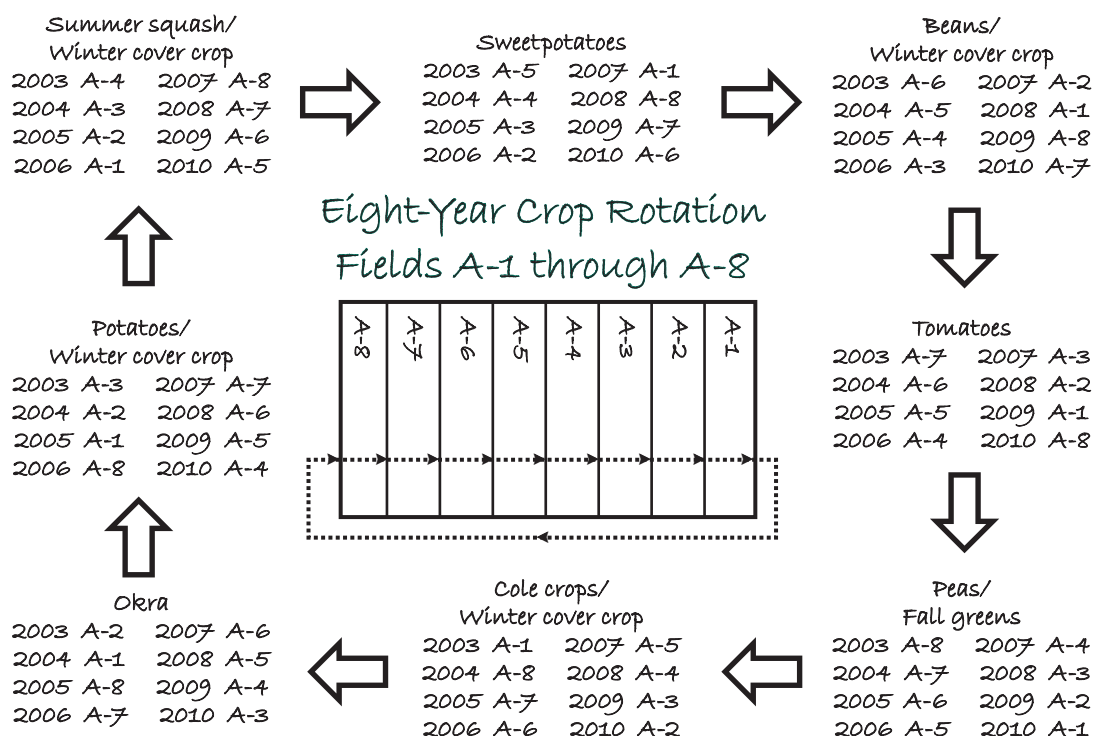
Summer squash/
Winter cover crop
2003 A-4 2007 A-8
2004 A-3 2008 A-7
2005 A-2 2009 A-6
2006 A-1 2010 A-5

Sweetpotatoes
2003 A-5 2007 A-1
2004 A-4 2008 A-8
2005 A-3 2009 A-7
2006 A-2 2010 A-6

Beans/
Winter cover crop
2003 A-6 2007 A-2
2004 A-5 2008 A-1
2005 A-4 2009 A-8
2006 A-3 2010 A-7

Eight-Year Crop Rotation
Fields A-1 through A-8

A-8 A-7 A-6 A-5 A-4 A-3 A-2 A-1

Potatoes/
Winter cover crop
2003 A-3 2007 A-7
2004 A-2 2008 A-6
2005 A-1 2009 A-5
2006 A-8 2010 A-4

Tomatoes
2003 A-7 2007 A-3
2004 A-6 2008 A-2
2005 A-5 2009 A-1
2006 A-4 2010 A-8

Okra
2003 A-2 2007 A-6
2004 A-1 2008 A-5
2005 A-8 2009 A-4
2006 A-7 2010 A-3

Cole crops/
Winter cover crop
2003 A-1 2007 A-5
2004 A-8 2008 A-4
2005 A-7 2009 A-3
2006 A-6 2010 A-2

Peas/
Fall greens
2003 A-8 2007 A-4
2004 A-7 2008 A-3
2005 A-6 2009 A-2
2006 A-5 2010 A-1